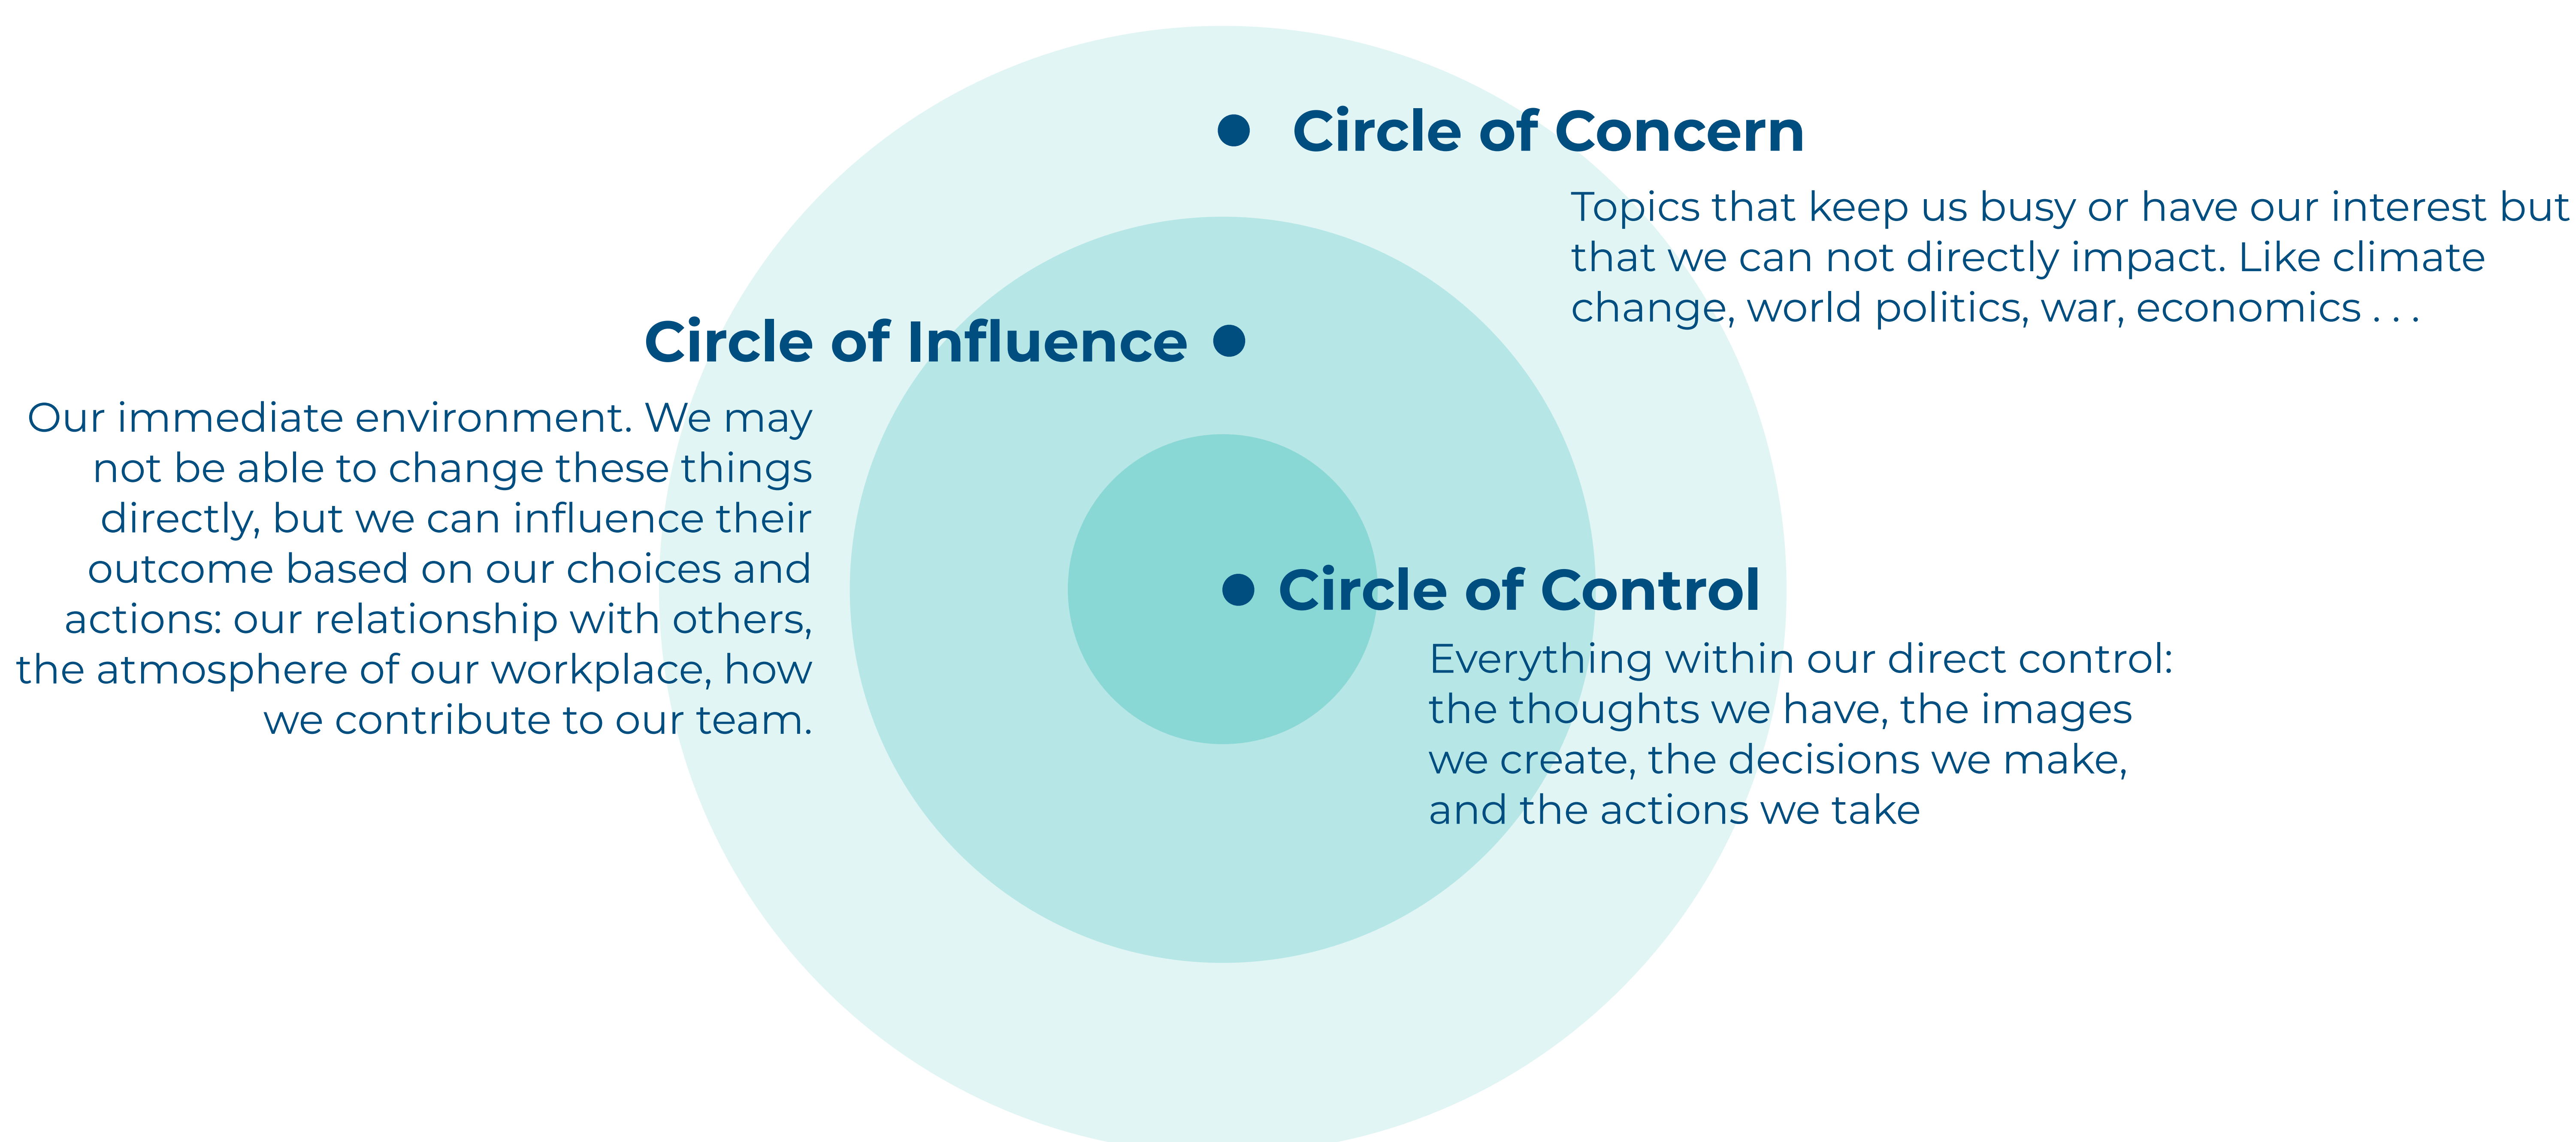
Circle of Concern

Topics that keep us busy or have our interest but that we can not directly impact. Like climate change, world politics, war, economics . . .

Circle of Influence

Our immediate environment. We may not be able to change these things directly, but we can influence their outcome based on our choices and actions: our relationship with others, the atmosphere of our workplace, how we contribute to our team.

Circle of Control

Everything within our direct control: the thoughts we have, the images we create, the decisions we make, and the actions we take